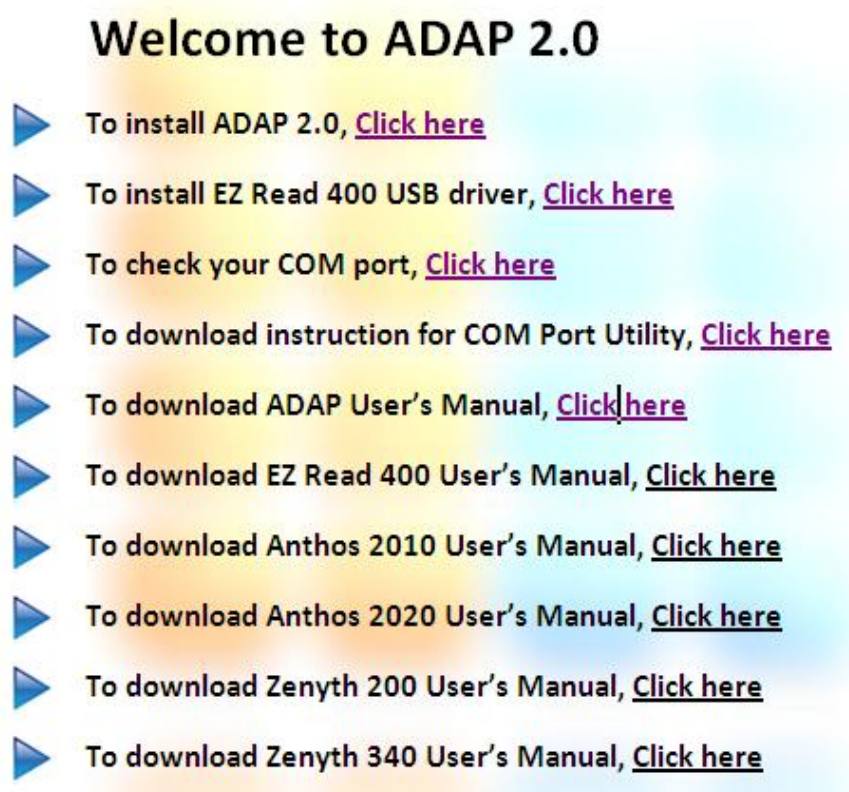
Welcome to ADAP 2.0

To install ADAP 2.0, Click here

To install EZ Read 400 USB driver, Click here

To check your COM port, Click here

To download instruction for COM Port Utility, Click here

To download ADAP User's Manual, Click here

To download EZ Read 400 User's Manual, Click here

To download Anthos 2010 User's Manual, Click here

To download Anthos 2020 User's Manual, Click here

To download Zenyth 200 User's Manual, Click here

To download Zenyth 340 User's Manual, Click here